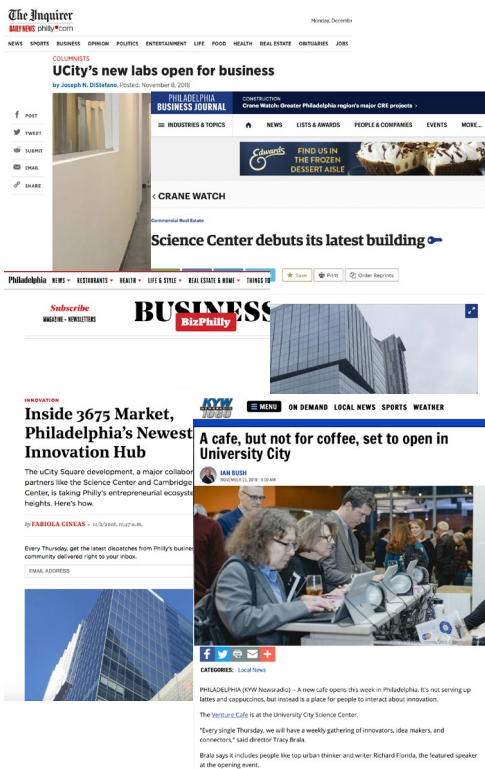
The Inquirer
DAILY NEWS philly.com
Monday, Decemb

NEWS SPORTS BUSINESS OPINION POLITICS ENTERTAINMENT LIFE FOOD HEALTH REAL ESTATE OBITUARIES JOBS

COLUMNISTS
UCity's new labs open for business
by Joseph N. DiStefano, Posted: November 8, 2018

POST
TWEET
SUBMIT
EMAIL
SHARE

PHILADELPHIA BUSINESS JOURNAL
CONSTRUCTION
Crane Watch: Greater Philadelphia region's major CRE projects

INDUSTRIES & TOPICS NEWS LISTS & AWARDS PEOPLE & COMPANIES EVENTS MORE...

Edwards FIND US IN THE FROZEN DESSERT AISLE

‹ CRANE WATCH

Commercial Real Estate
Science Center debuts its latest building

Philadelphia NEWS RESTAURANTS HEALTH LIFE & STYLE REAL ESTATE & HOME THINGS TO

Save Print Order Reprints

Subscribe
MAGAZINE • NEWSLETTERS
BUSINESS
BizPhilly

INNOVATION
Inside 3675 Market, Philadelphia's Newest Innovation Hub

The uCity Square development, a major collabor partners like the Science Center and Cambridge Center, is taking Philly's entrepreneurial ecosyste heights. Here's how.

by FABIOLA CINEAS · 11/2/2018, 11:47 a.m.

Every Thursday, get the latest dispatches from Philly's busine community delivered right to your inbox.

EMAIL ADDRESS

KYW 1060
MENU ON DEMAND LOCAL NEWS SPORTS WEATHER

A cafe, but not for coffee, set to open in University City

IAN BUSH
NOVEMBER 21, 2018 · 6:00 AM

CATEGORIES: Local News

PHILADELPHIA (KYW Newsradio) — A new cafe opens this week in Philadelphia. It's not serving up lattes and cappuccinos, but instead is a place for people to interact about innovation.

The Venture Cafe is at the University City Science Center.

"Every single Thursday, we will have a weekly gathering of innovators, idea makers, and connectors," said director Tracy Brala.

Brala says it includes people like top urban thinker and writer Richard Florida, the featured speaker at the opening event.